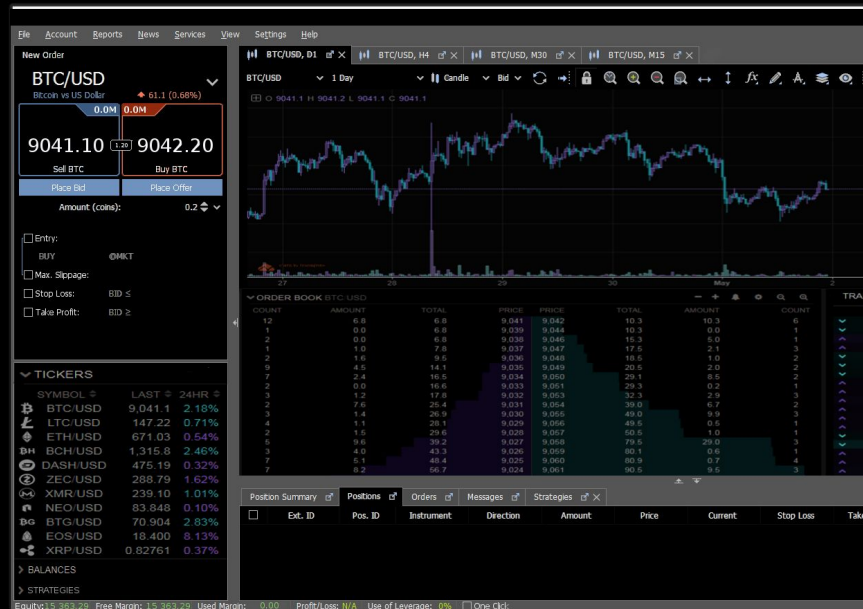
File Account Reports News Services View Settings Help

New Order

BTC/USD

Bitcoin vs US Dollar 61.1 (0.68%)

0.0M 0.0M

9041.10 1.20 9042.20

Sell BTC Buy BTC

Place Bid Place Offer

Amount (coins): 0.2

Entry:

BUY @MKT

Max. Slippage:

Stop Loss: BID ≤

Take Profit: BID ≥

TICKERS

| SYMBOL | LAST | 24HR |
|---|---|---|
| BTC/USD | 9,041.1 | 2.18% |
| LTC/USD | 147.22 | 0.71% |
| ETH/USD | 671.03 | 0.54% |
| BCH/USD | 1,315.8 | 2.46% |
| DASH/USD | 475.19 | 0.32% |
| ZEC/USD | 288.79 | 1.62% |
| XMR/USD | 239.10 | 1.01% |
| NEO/USD | 83.848 | 0.10% |
| BTG/USD | 70.904 | 2.83% |
| EOS/USD | 18.400 | 8.13% |
| XRP/USD | 0.82761 | 0.37% |

BALANCES

STRATEGIES

BTC/USD, D1 BTC/USD, H4 BTC/USD, M30 BTC/USD, M15

BTC/USD 1 Day Candle Bid

O 9041.1 H 9041.2 L 9041.1 C 9041.1

27 28 29 30 May 2

ORDER BOOK BTC/USD

TRA

| COUNT | AMOUNT | TOTAL | PRICE | PRICE | TOTAL | AMOUNT | COUNT |
|---|---|---|---|---|---|---|---|
| 12 | 6.8 | 6.8 | 9.041 | 9.042 | 10.3 | 10.3 | 6 |
| 1 | 0.0 | 6.8 | 9.039 | 9.044 | 10.3 | 0.0 | 1 |
| 2 | 0.0 | 6.8 | 9.038 | 9.046 | 15.3 | 5.0 | 1 |
| 1 | 1.0 | 7.8 | 9.037 | 9.047 | 17.6 | 2.1 | 3 |
| 2 | 1.6 | 9.5 | 9.036 | 9.048 | 18.5 | 1.0 | 2 |
| 9 | 4.5 | 14.1 | 9.035 | 9.049 | 20.5 | 2.0 | 2 |
| 7 | 2.4 | 16.5 | 9.034 | 9.050 | 29.1 | 8.5 | 2 |
| 2 | 0.0 | 16.6 | 9.033 | 9.051 | 29.3 | 0.2 | 1 |
| 3 | 1.2 | 17.8 | 9.032 | 9.053 | 32.3 | 2.9 | 3 |
| 2 | 7.6 | 25.4 | 9.031 | 9.054 | 39.0 | 6.7 | 2 |
| 3 | 1.4 | 26.9 | 9.030 | 9.055 | 49.0 | 9.9 | 3 |
| 4 | 1.1 | 28.1 | 9.029 | 9.056 | 49.6 | 0.5 | 1 |
| 2 | 1.5 | 29.6 | 9.028 | 9.057 | 50.6 | 1.0 | 3 |
| 5 | 9.6 | 39.2 | 9.027 | 9.058 | 79.5 | 29.0 | 3 |
| 3 | 4.0 | 43.3 | 9.026 | 9.059 | 80.1 | 0.6 | 1 |
| 7 | 5.1 | 48.4 | 9.025 | 9.060 | 80.9 | 0.7 | 4 |
| 7 | 8.2 | 56.7 | 9.024 | 9.061 | 90.5 | 9.5 | 3 |

Position Summary Positions Orders Messages Strategies

| Ext. ID | Pos. ID | Instrument | Direction | Amount | Price | Current | Stop Loss | Take |
|---|---|---|---|---|---|---|---|---|

Equity: 15,363.29 Free Margin: 15,363.29 Used Margin: 0.00 Profit/Loss: N/A Use of Leverage: 0% One Click: